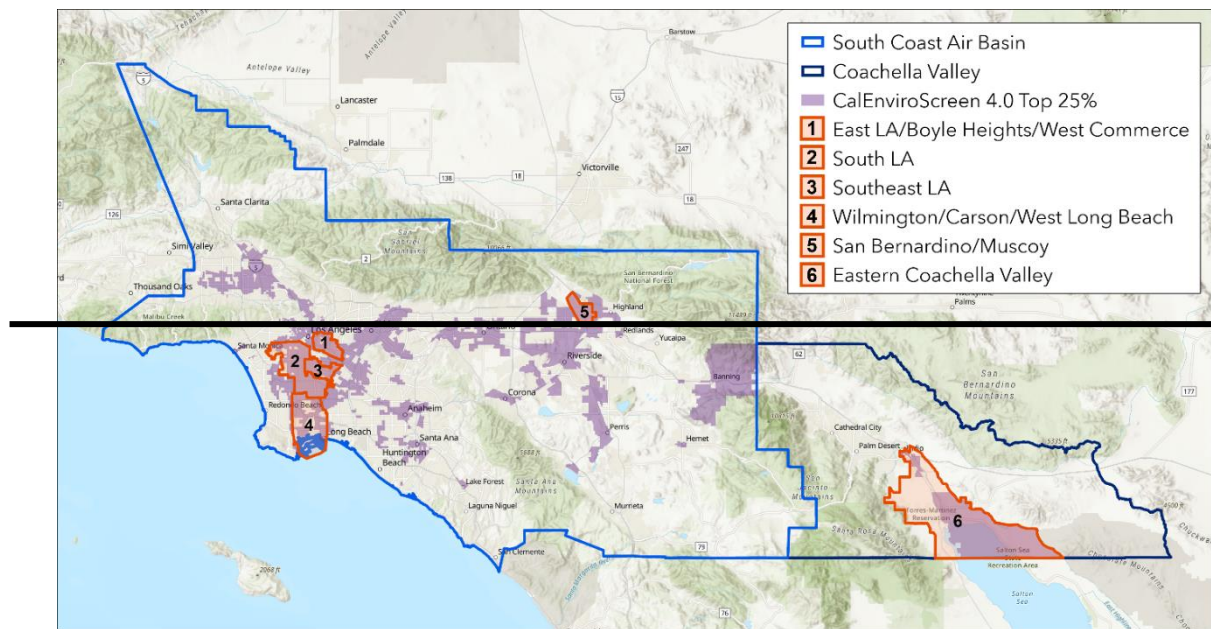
South Coast Air Basin
Coachella Valley
CalEnviroScreen 4.0 Top 25%
1 East LA/Boyle Heights/West Commerce
2 South LA
3 Southeast LA
4 Wilmington/Carson/West Long Beach
5 San Bernardino/Muscoy
6 Eastern Coachella Valley

Barstow
Antelope Valley
Lancaster
Palmdale
Victorville
Santa Clarita
Simi Valley
Thousand Oaks
San Bernardino National Forest
Highland
Redlands
Yucaipa
Palms
Los Angeles
Santa Monica
Riverside
Banning
Redondo Beach
Long Beach
Anaheim
Corona
Santa Ana
Huntington Beach
Perris
Hemet
Cathedral City
Palm Desert
Lake Forest
Laguna Niguel
Murrieta
San Clemente
San Bernardino Mountains
Santa Rosa Mountains
Torres-Martinez Reservation
Salton Sea
Recreation Area
1
2
3
4
5
6